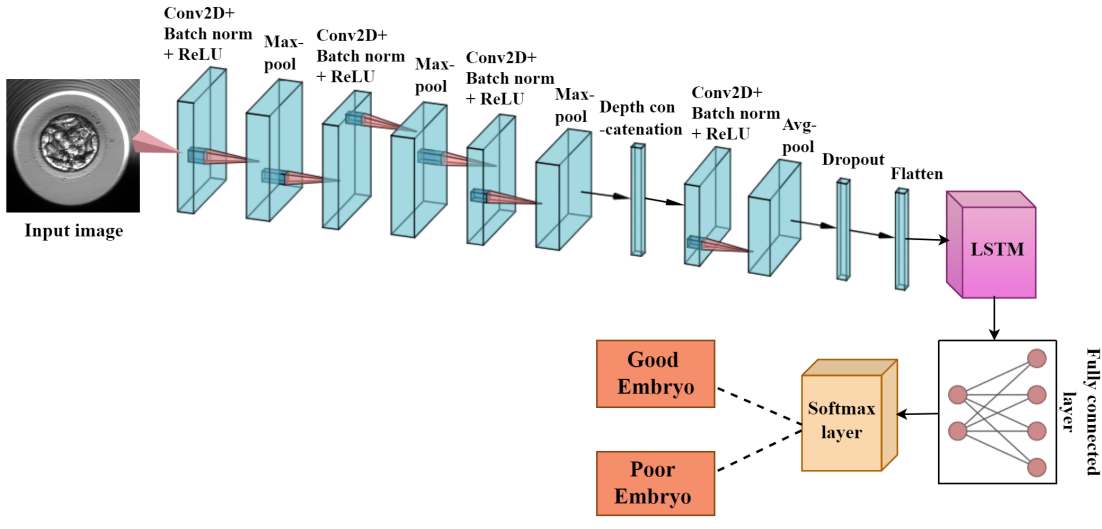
Input image

Conv2D+ Batch norm + ReLU

Max-pool

Conv2D+ Batch norm + ReLU

Max-pool

Conv2D+ Batch norm + ReLU

Max-pool

Depth con -catenation

Conv2D+ Batch norm + ReLU

Avg-pool

Dropout

Flatten

LSTM

Fully connected layer

Softmax layer

Good Embryo

Poor Embryo